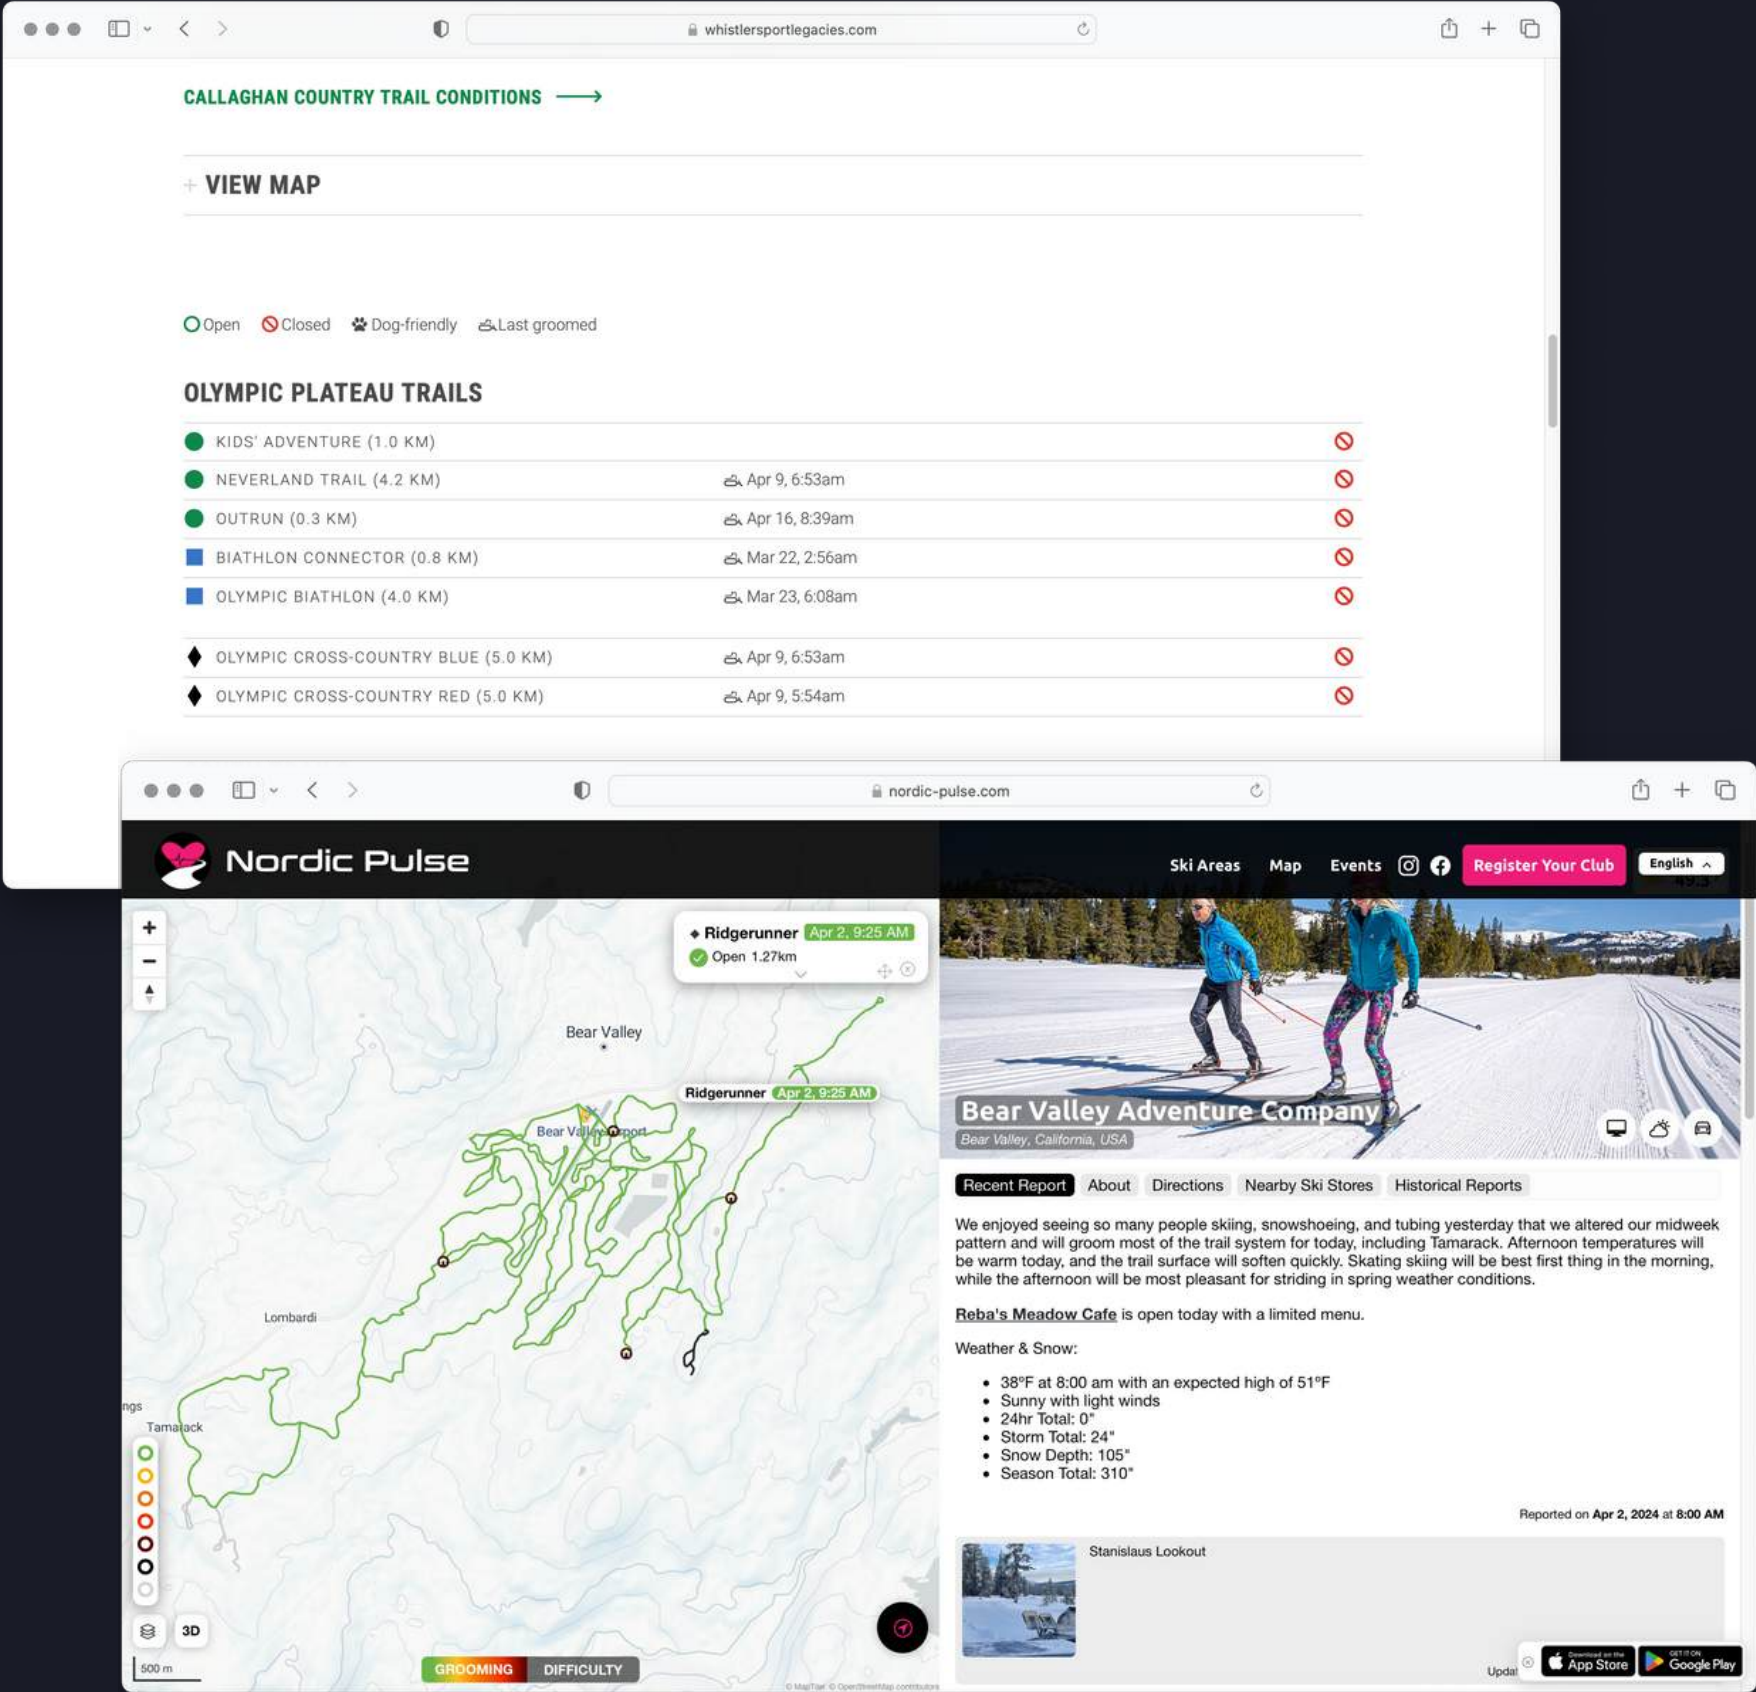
whistlersportlegacies.com

CALLAGHAN COUNTRY TRAIL CONDITIONS

+ VIEW MAP

Open Closed Dog-friendly Last groomed

OLYMPIC PLATEAU TRAILS

| | | |
|---|---|---|
| KIDS' ADVENTURE (1.0 KM) | | |
| NEVERLAND TRAIL (4.2 KM) | Apr 9, 6:53am | |
| OUTRUN (0.3 KM) | Apr 16, 8:39am | |
| BIATHLON CONNECTOR (0.8 KM) | Mar 22, 2:56am | |
| OLYMPIC BIATHLON (4.0 KM) | Mar 23, 6:08am | |
| OLYMPIC CROSS-COUNTRY BLUE (5.0 KM) | Apr 9, 6:53am | |
| OLYMPIC CROSS-COUNTRY RED (5.0 KM) | Apr 9, 5:54am | |

nordic-pulse.com

Nordic Pulse

Ski Areas Map Events Register Your Club English

Ridgerunner Apr 2, 9:25 AM
Open 1.27km

Bear Valley

Ridgerunner Apr 2, 9:25 AM

Bear Valley Airport

Lombardi

ngs

Tamarack

3D

500 m

GROOMING DIFFICULTY

Bear Valley Adventure Company
Bear Valley, California, USA

Recent Report About Directions Nearby Ski Stores Historical Reports

We enjoyed seeing so many people skiing, snowshoeing, and tubing yesterday that we altered our midweek pattern and will groom most of the trail system for today, including Tamarack. Afternoon temperatures will be warm today, and the trail surface will soften quickly. Skating skiing will be best first thing in the morning, while the afternoon will be most pleasant for striding in spring weather conditions.

Reba's Meadow Cafe is open today with a limited menu.

Weather & Snow:

- 38°F at 8:00 am with an expected high of 51°F
- Sunny with light winds
- 24hr Total: 0"
- Storm Total: 24"
- Snow Depth: 105"
- Season Total: 310"

Reported on Apr 2, 2024 at 8:00 AM

Stanislaus Lookout

Upda

App Store Google Play